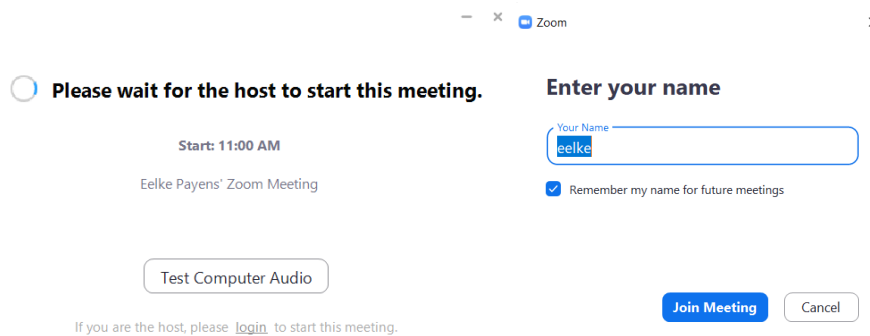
Please wait for the host to start this meeting.

Start: 11:00 AM

Eelke Payens' Zoom Meeting

Test Computer Audio

If you are the host, please login to start this meeting.

Zoom

Enter your name

Your Name

eelke

Remember my name for future meetings

Join Meeting

Cancel